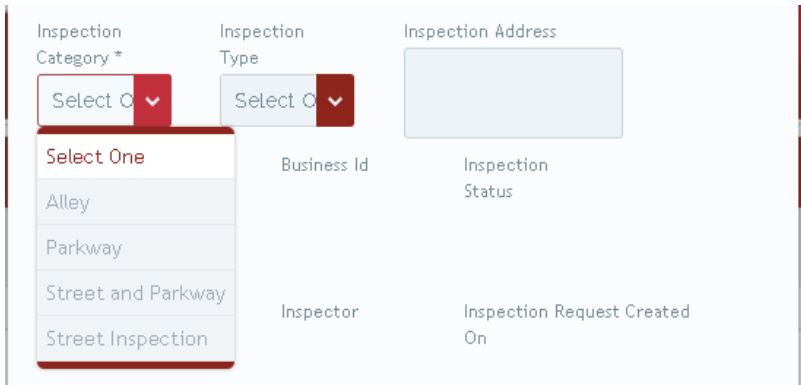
Inspection Category *

Select O

Inspection Type

Select O

Inspection Address

Select One

Alley

Parkway

Street and Parkway

Street Inspection

Business Id

Inspection Status

Inspector

Inspection Request Created On